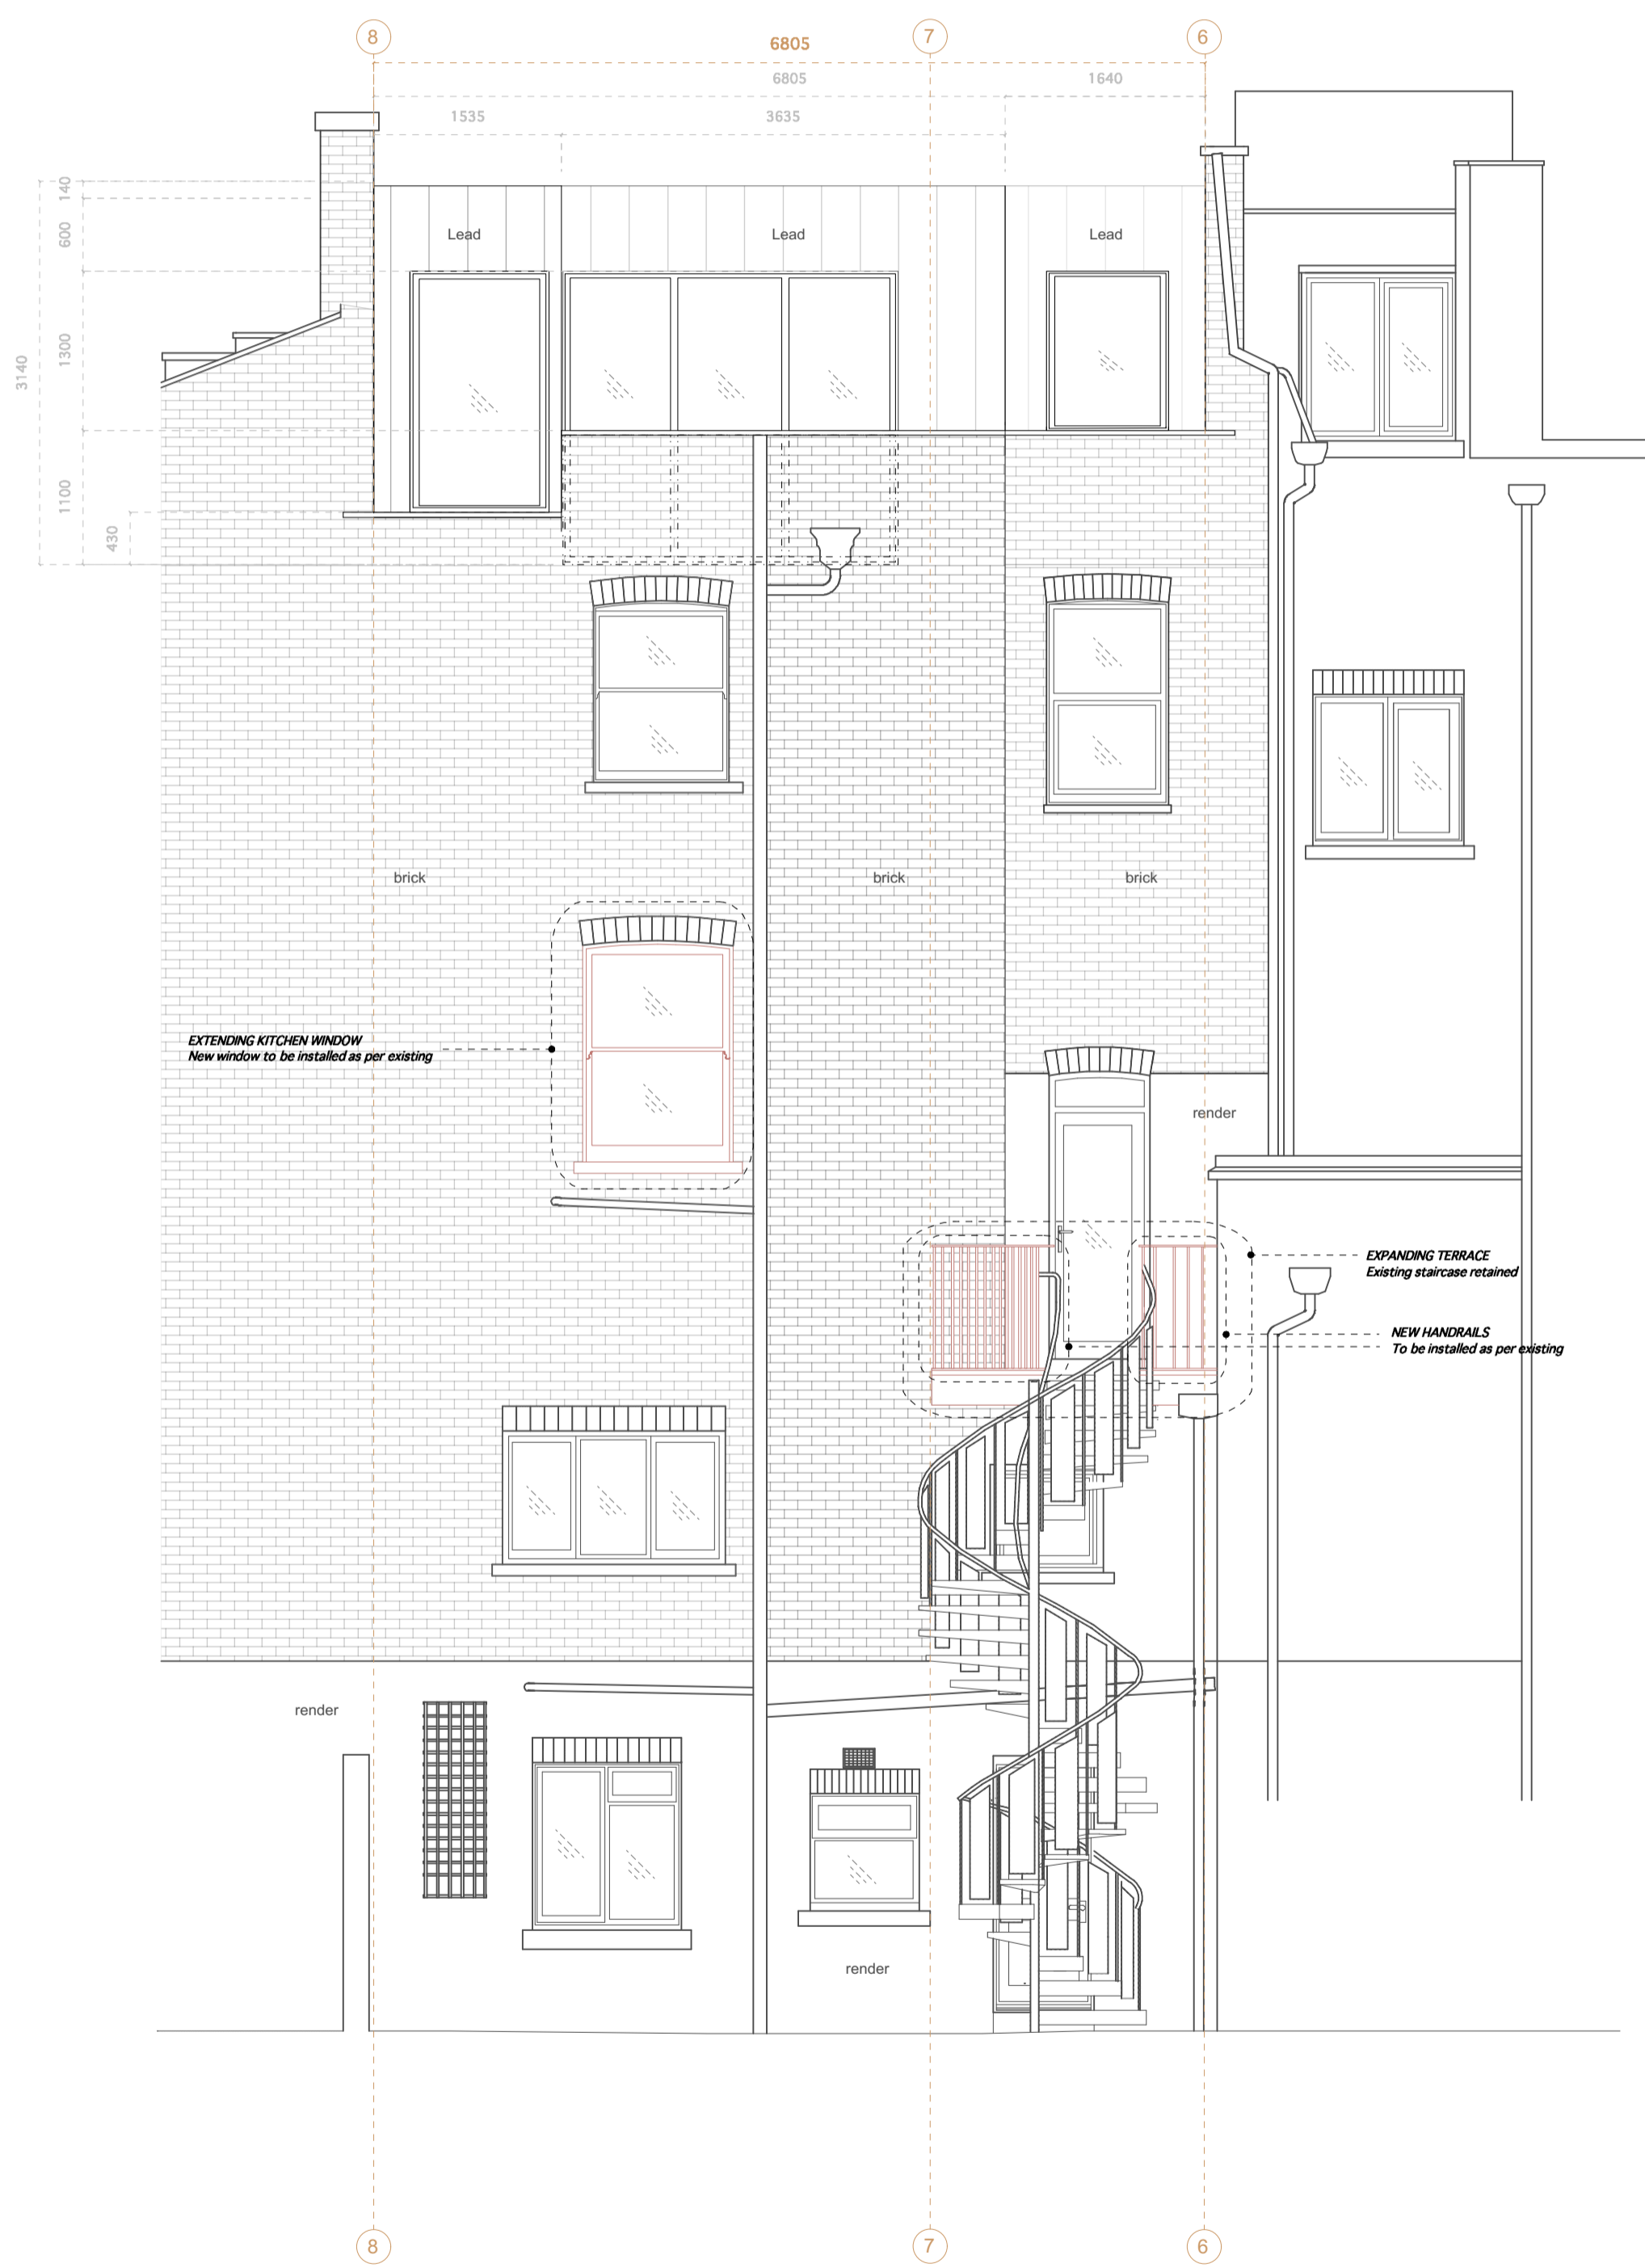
8
7
6
6805
6805
1640
1535
3635
140
600
1300
1100
430
3140
Lead
Lead
Lead
brick
brick
brick
EXTENDING KITCHEN WINDOW
New window to be installed as per existing
render
EXPANDING TERRACE
Existing staircase retained
NEW HANDRAILS
To be installed as per existing
render
render
8
7
6